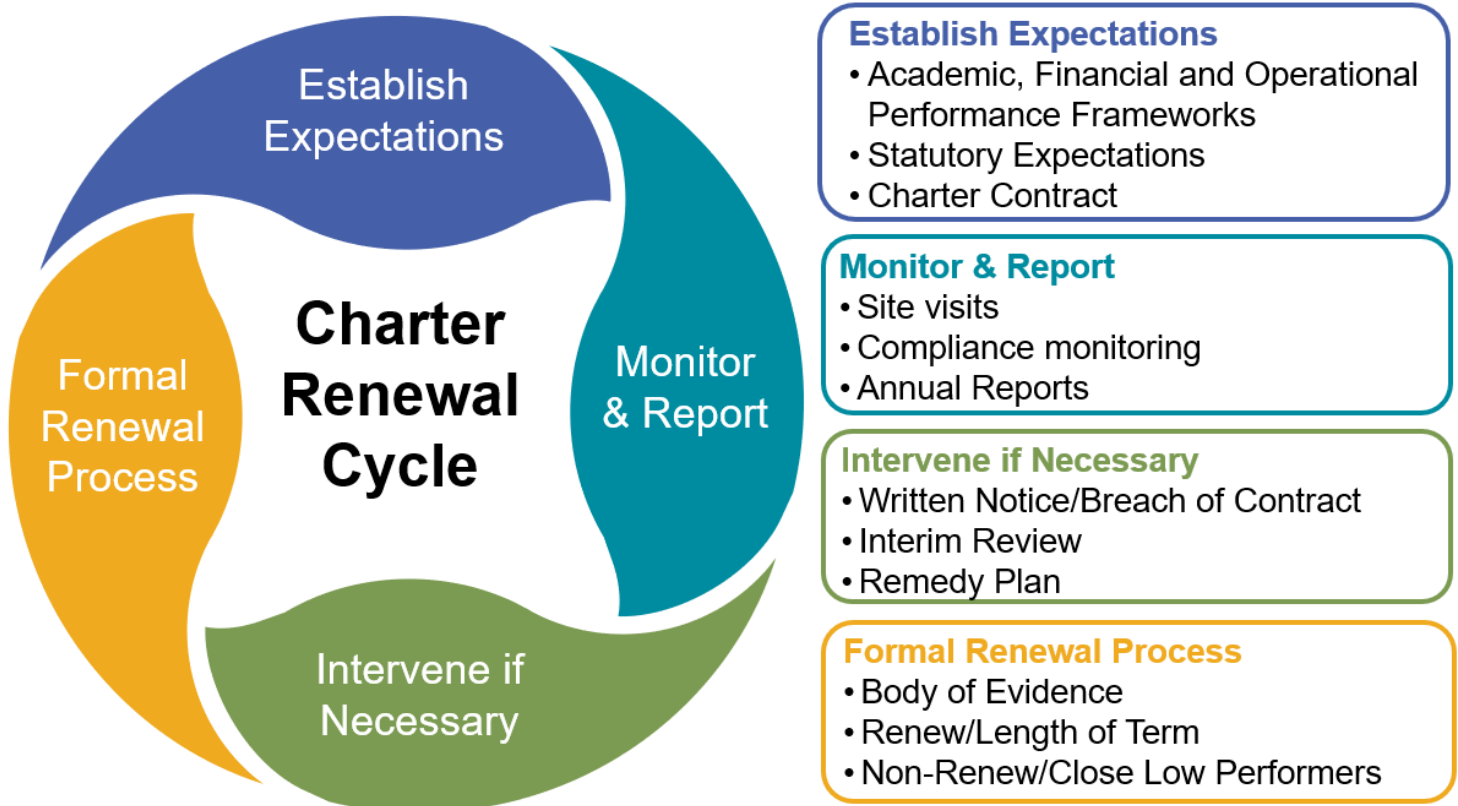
Establish Expectations

Monitor & Report

Intervene if Necessary

Formal Renewal Process

Charter Renewal Cycle

Establish Expectations
• Academic, Financial and Operational Performance Frameworks
• Statutory Expectations
• Charter Contract

Monitor & Report
• Site visits
• Compliance monitoring
• Annual Reports

Intervene if Necessary
• Written Notice/Breach of Contract
• Interim Review
• Remedy Plan

Formal Renewal Process
• Body of Evidence
• Renew/Length of Term
• Non-Renew/Close Low Performers